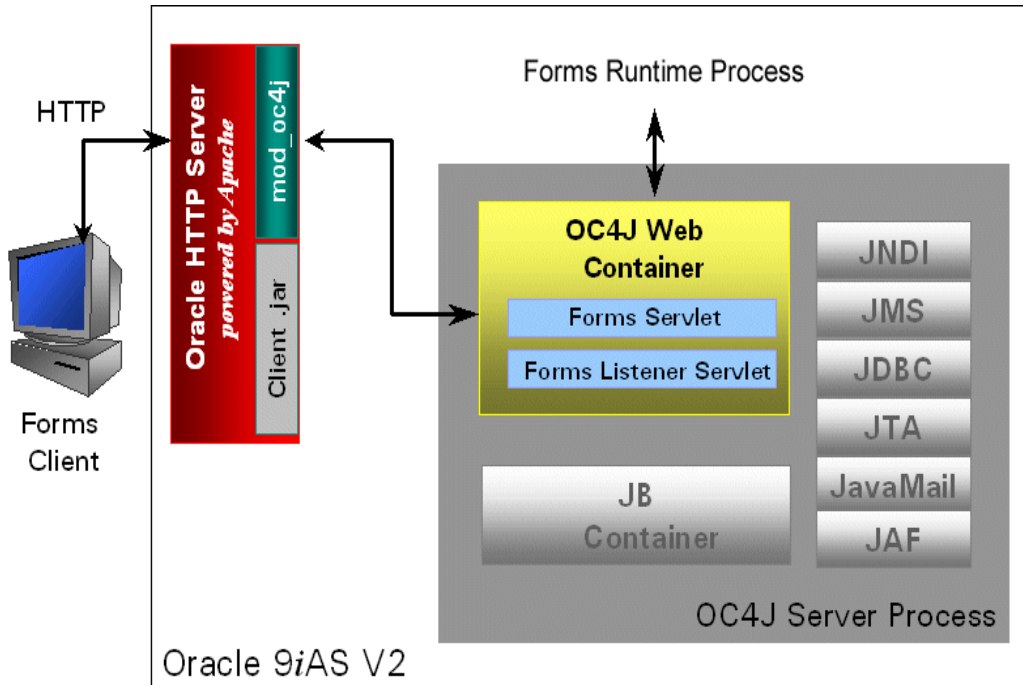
HTTP

Forms Client

Oracle HTTP Server
powered by Apache

mod_oc4j

Client .jar

Forms Runtime Process

OC4J Web Container

Forms Servlet

Forms Listener Servlet

JNDI

JMS

JDBC

JTA

JavaMail

JAF

JB Container

OC4J Server Process

Oracle 9iAS V2